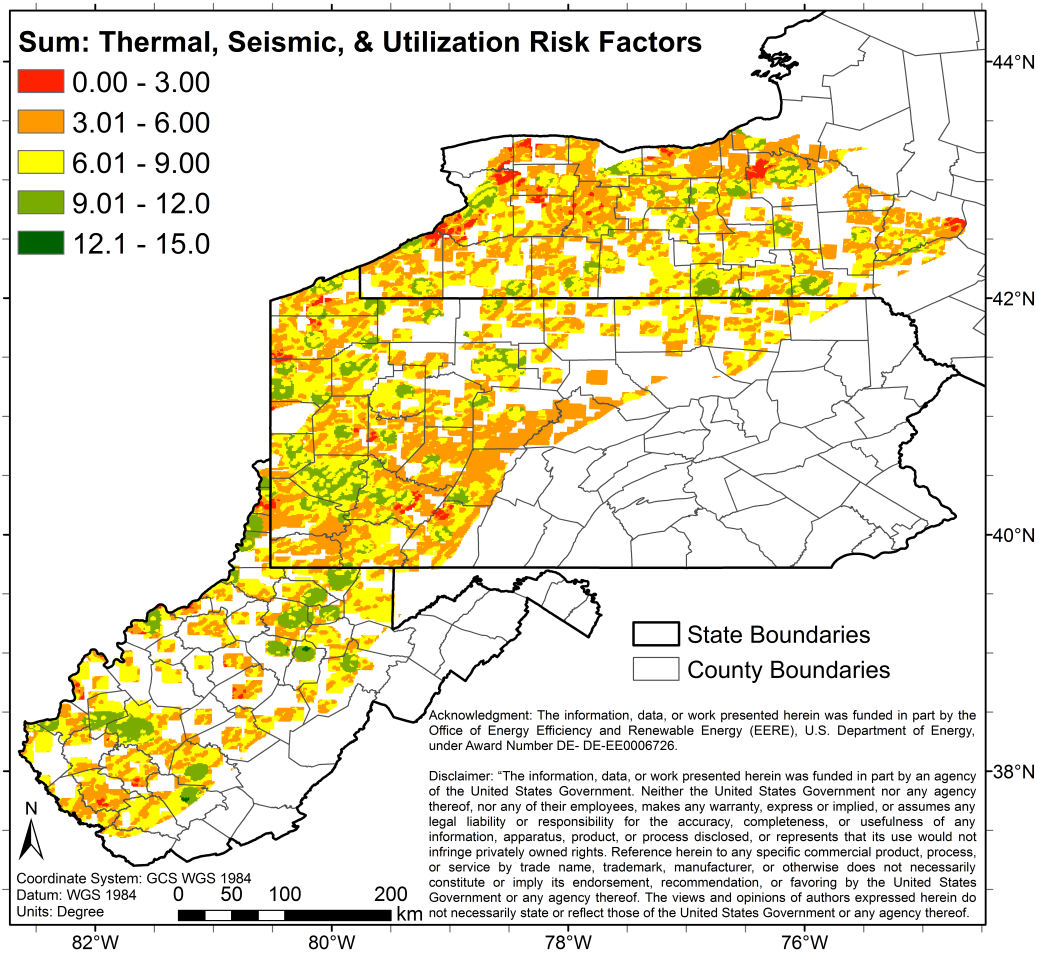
Sum: Thermal, Seismic, & Utilization Risk Factors

0.00 - 3.00
3.01 - 6.00
6.01 - 9.00
9.01 - 12.0
12.1 - 15.0

44°N
42°N
40°N
38°N

State Boundaries
County Boundaries

Acknowledgment: The information, data, or work presented herein was funded in part by the Office of Energy Efficiency and Renewable Energy (EERE), U.S. Department of Energy, under Award Number DE- DE-EE0006726.

Disclaimer: "The information, data, or work presented herein was funded in part by an agency of the United States Government. Neither the United States Government nor any agency thereof, nor any of their employees, makes any warranty, express or implied, or assumes any legal liability or responsibility for the accuracy, completeness, or usefulness of any information, apparatus, product, or process disclosed, or represents that its use would not infringe privately owned rights. Reference herein to any specific commercial product, process, or service by trade name, trademark, manufacturer, or otherwise does not necessarily constitute or imply its endorsement, recommendation, or favoring by the United States Government or any agency thereof. The views and opinions of authors expressed herein do not necessarily state or reflect those of the United States Government or any agency thereof.

N

Coordinate System: GCS WGS 1984
Datum: WGS 1984
Units: Degree

0 50 100 200
km

82°W
80°W
78°W
76°W